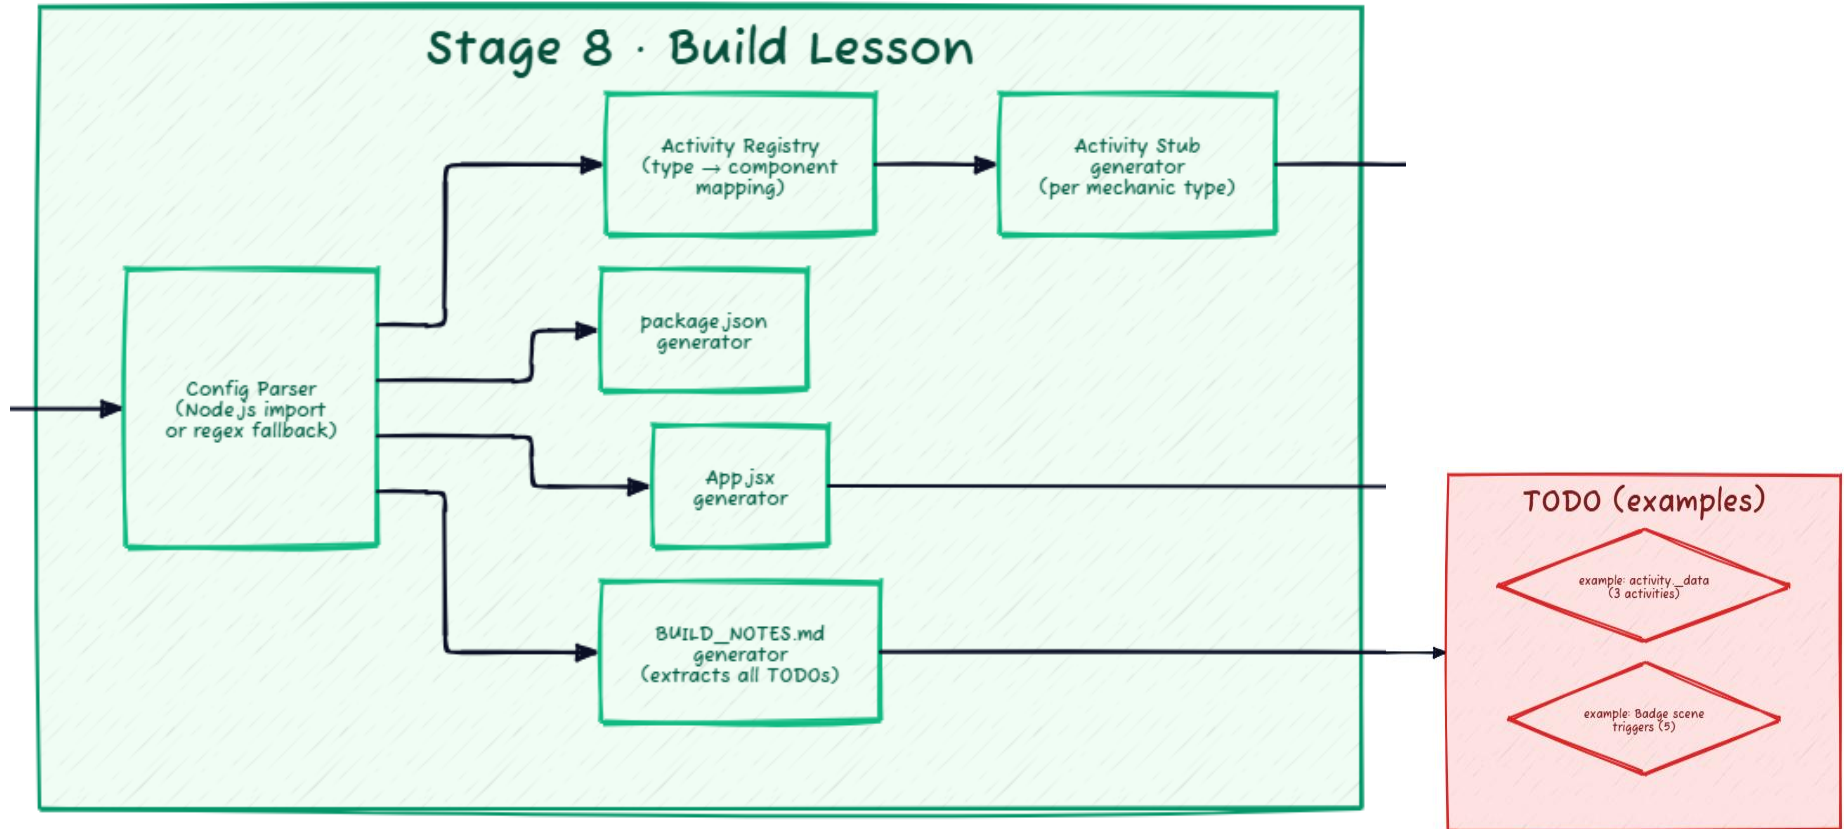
Stage 8 · Build Lesson

Activity Registry (type → component mapping)

Activity Stub generator (per mechanic type)

package.json generator

Config Parser (Node.js import or regex fallback)

App.jsx generator

BUILD_NOTES.md generator (extracts all TODOs)

TODO (examples)

example: activity_data (3 activities)

example: Badge scene triggers (5)